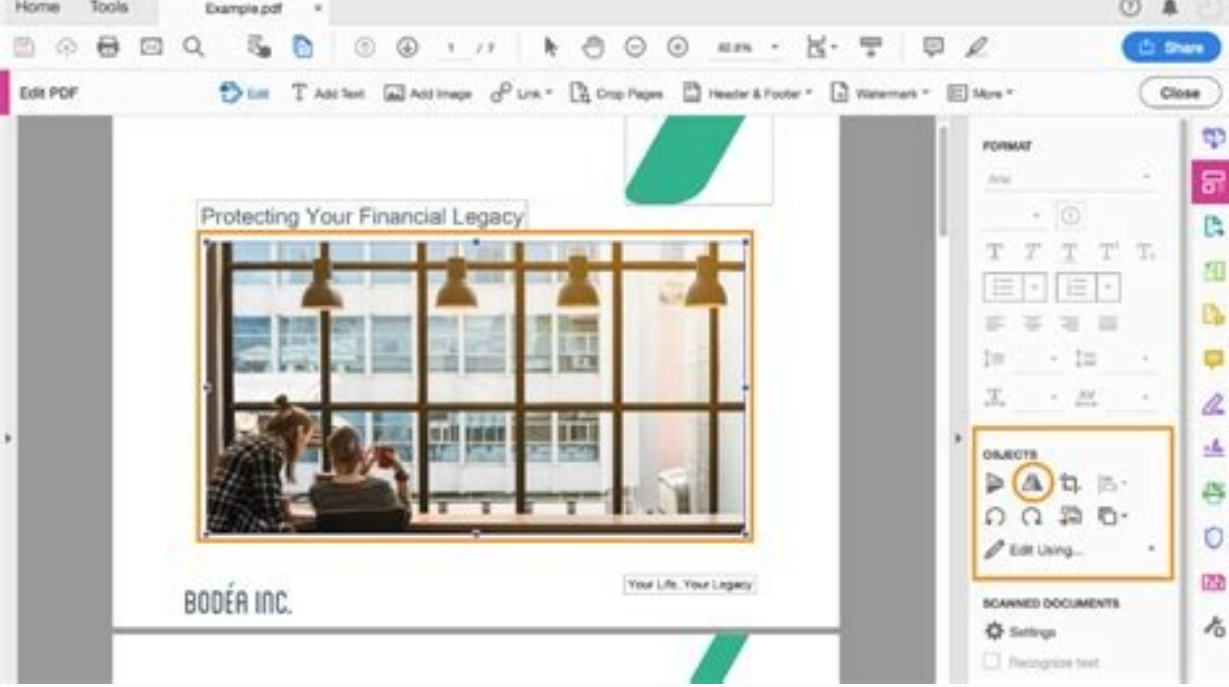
Home Tools Example.pdf ×

1 / 7 82.8% Share

Edit PDF Edit Add Text Add Image Link Crop Pages Header & Footer Watermark More Close

Protecting Your Financial Legacy

BODÉA INC.

Your Life. Your Legacy

FORMAT

Arial

OBJECTS

Edit Using...

SCANNED DOCUMENTS

Settings

Recognize text